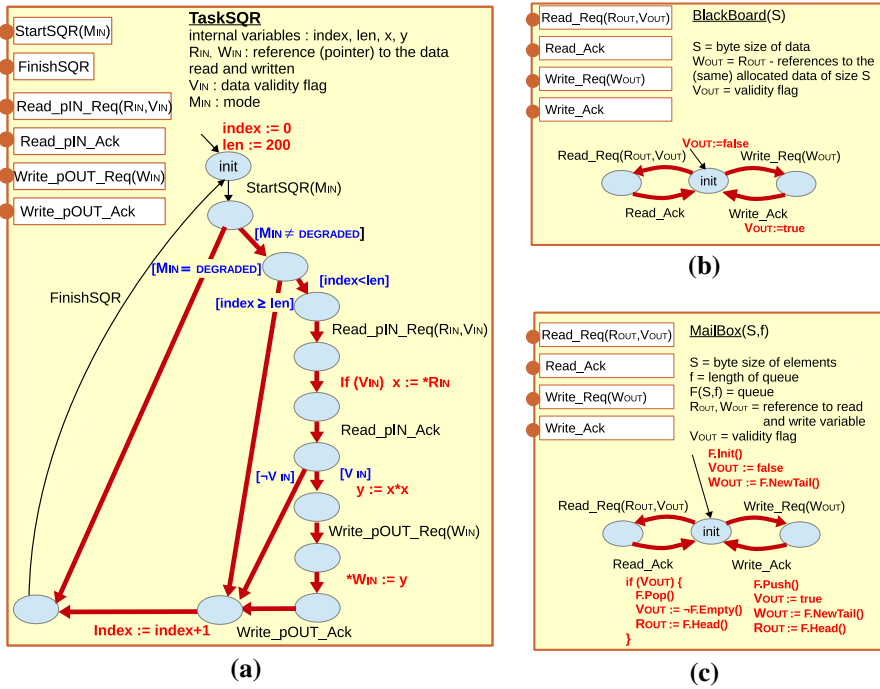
StartSQR(M$_{IN}$)

FinishSQR

Read_pIN_Req(R$_{IN}$,V$_{IN}$)

Read_pIN_Ack

Write_pOUT_Req(W$_{IN}$)

Write_pOUT_Ack

TaskSQR

internal variables : index, len, x, y
R$_{IN}$, W$_{IN}$ : reference (pointer) to the data read and written
V$_{IN}$ : data validity flag
M$_{IN}$ : mode

index := 0
len := 200

init

StartSQR(M$_{IN}$)

[M$_{IN}$ ≠ DEGRADED]

[M$_{IN}$ = DEGRADED]

[index<len]

[index ≥ len]

FinishSQR

Read_pIN_Req(R$_{IN}$,V$_{IN}$)

If (V$_{IN}$) x := *R$_{IN}$

Read_pIN_Ack

[¬V$_{IN}$]

[V$_{IN}$]

y := x*x

Write_pOUT_Req(W$_{IN}$)

*W$_{IN}$ := y

Index := index+1

Write_pOUT_Ack

(a)

Read_Req(R$_{OUT}$,V$_{OUT}$)

Read_Ack

Write_Req(W$_{OUT}$)

Write_Ack

BlackBoard(S)

S = byte size of data
W$_{OUT}$ = R$_{OUT}$ - references to the (same) allocated data of size S
V$_{OUT}$ = validity flag

V$_{OUT}$:=false

Read_Req(R$_{OUT}$,V$_{OUT}$)

Write_Req(W$_{OUT}$)

init

Read_Ack

Write_Ack

V$_{OUT}$:=true

(b)

Read_Req(R$_{OUT}$,V$_{OUT}$)

Read_Ack

Write_Req(W$_{OUT}$)

Write_Ack

MailBox(S,f)

S = byte size of elements
f = length of queue
F(S,f) = queue
R$_{OUT}$, W$_{OUT}$ = reference to read and write variable
V$_{OUT}$ = validity flag

F.Init()
V$_{OUT}$ := false
W$_{OUT}$ := F.NewTail()

Read_Req(R$_{OUT}$,V$_{OUT}$)

Write_Req(W$_{OUT}$)

init

Read_Ack

Write_Ack

if (V$_{OUT}$) {
F.Pop()
V$_{OUT}$ := ¬F.Empty()
R$_{OUT}$ := F.Head()
}

F.Push()
V$_{OUT}$ := true
W$_{OUT}$ := F.NewTail()
R$_{OUT}$ := F.Head()

(c)